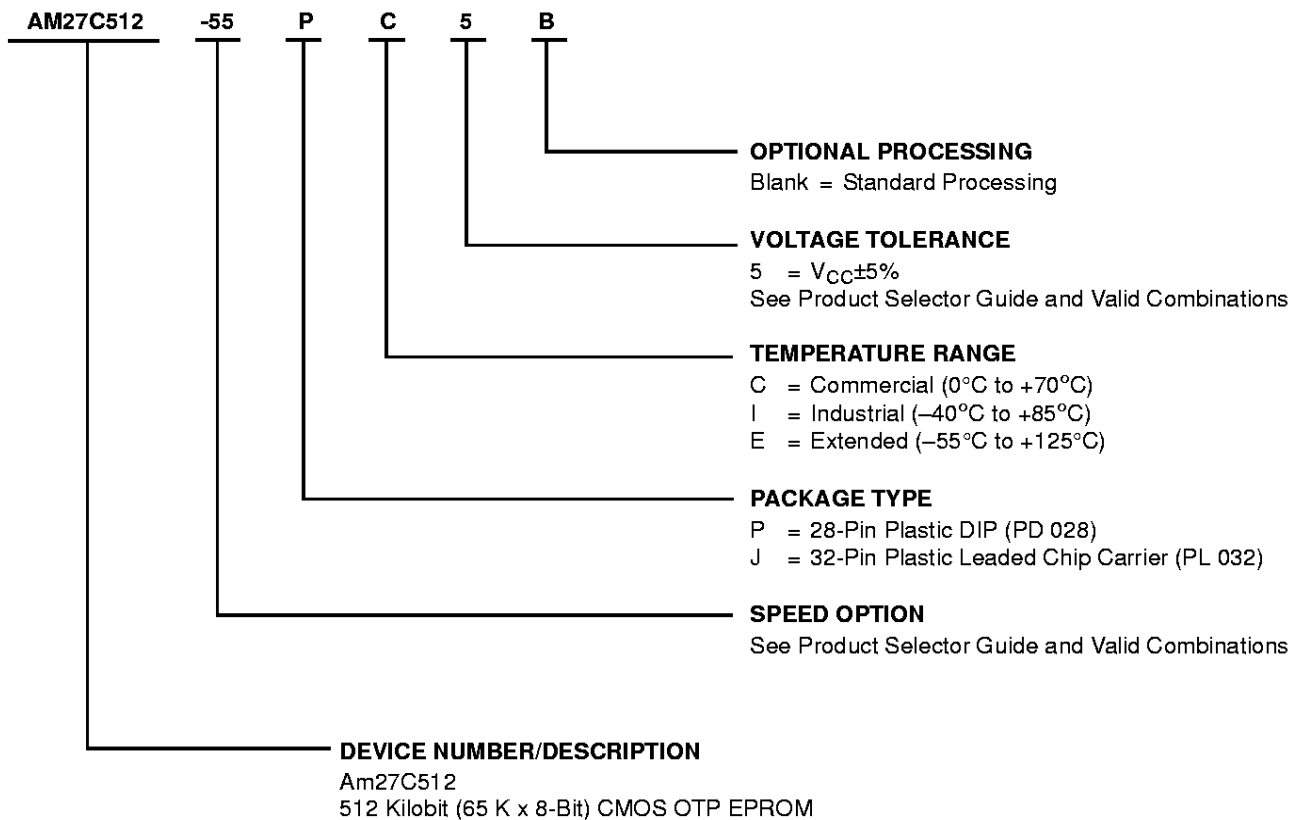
AM27C512 -55 P C 5 B

OPTIONAL PROCESSING
Blank = Standard Processing

VOLTAGE TOLERANCE
5 = $V_{CC}$±5%
See Product Selector Guide and Valid Combinations

TEMPERATURE RANGE
C = Commercial (0°C to +70°C)
I = Industrial (–40°C to +85°C)
E = Extended (–55°C to +125°C)

PACKAGE TYPE
P = 28-Pin Plastic DIP (PD 028)
J = 32-Pin Plastic Leaded Chip Carrier (PL 032)

SPEED OPTION
See Product Selector Guide and Valid Combinations

DEVICE NUMBER/DESCRIPTION
Am27C512
512 Kilobit (65 K x 8-Bit) CMOS OTP EPROM